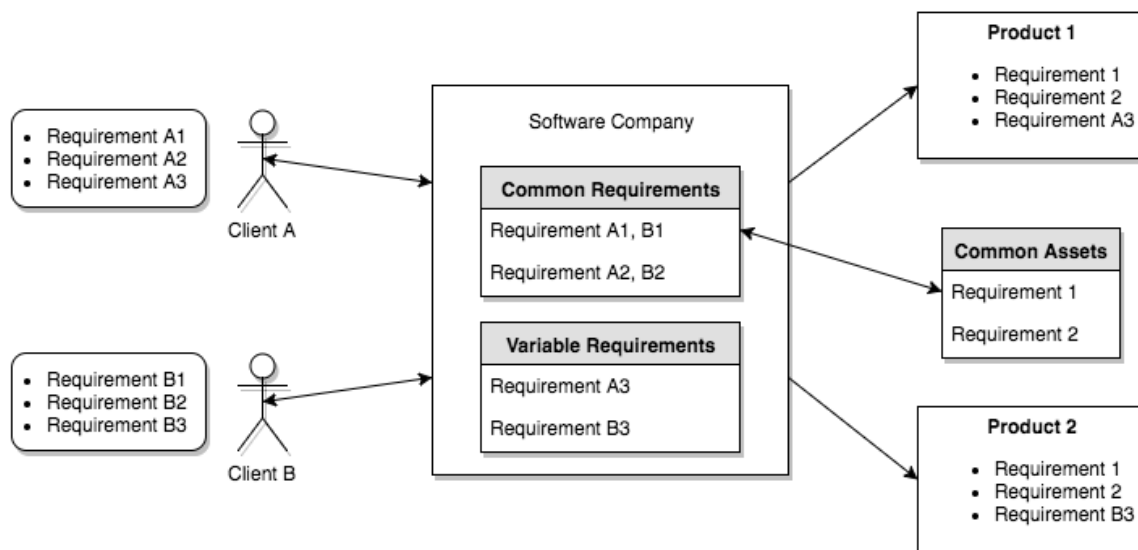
- Requirement A1
- Requirement A2
- Requirement A3

Client A

- Requirement B1
- Requirement B2
- Requirement B3

Client B

Software Company

Common Requirements

Requirement A1, B1

Requirement A2, B2

Variable Requirements

Requirement A3

Requirement B3

Product 1

- Requirement 1
- Requirement 2
- Requirement A3

Common Assets

Requirement 1

Requirement 2

Product 2

- Requirement 1
- Requirement 2
- Requirement B3